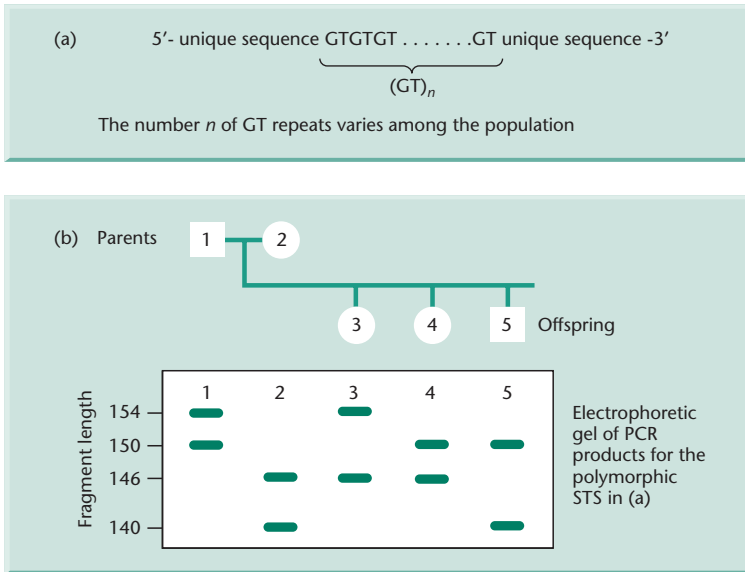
(a) 5′- unique sequence GTGTGT . . . . . . .GT unique sequence -3′

$(GT)_n$

The number $n$ of GT repeats varies among the population

(b) Parents 1 2

3 4 5 Offspring

1 2 3 4 5

Fragment length

154

150

146

140

Electrophoretic gel of PCR products for the polymorphic STS in (a)